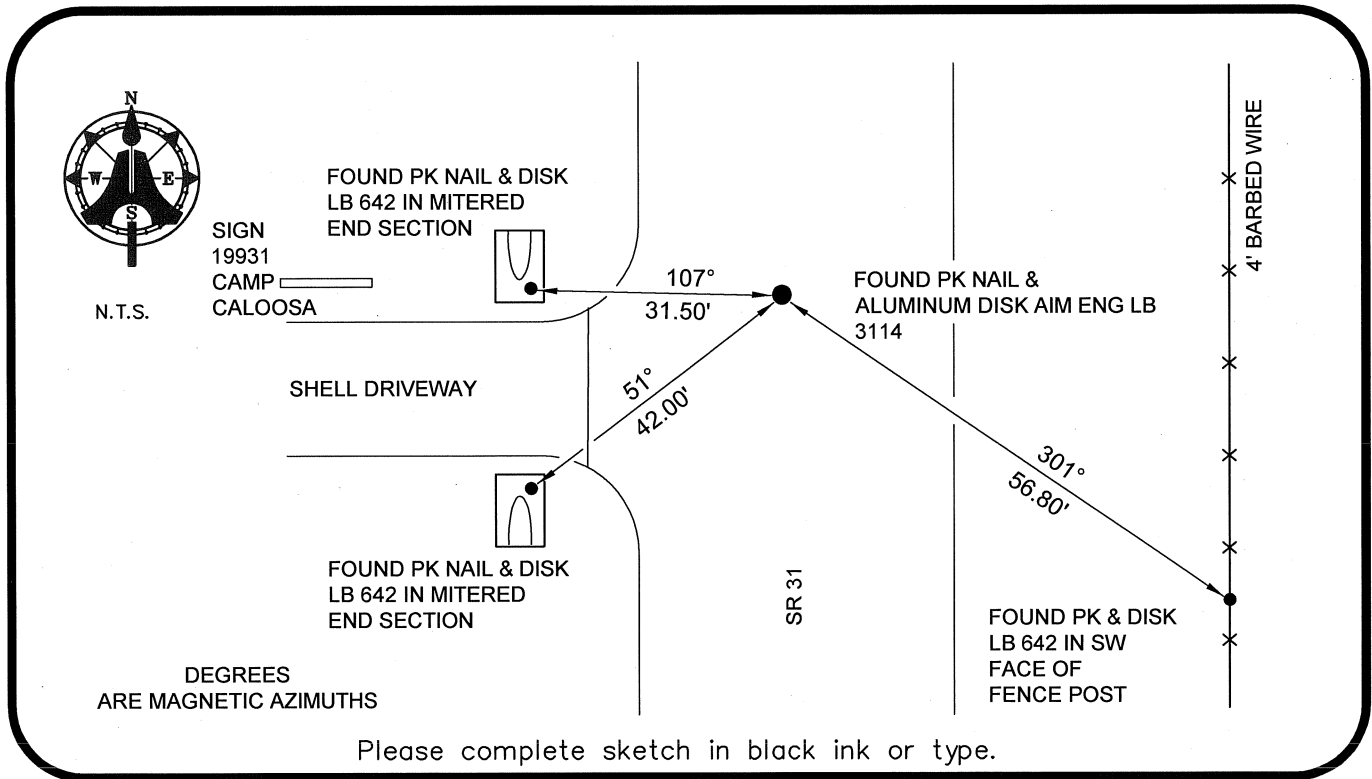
N
W
E
S

N.T.S.

SIGN
19931
CAMP
CALOOSA

FOUND PK NAIL & DISK
LB 642 IN MITERED
END SECTION

107°
31.50'

FOUND PK NAIL &
ALUMINUM DISK AIM ENG LB
3114

4' BARBED WIRE

SHELL DRIVEWAY

51°
42.00'

301°
56.80'

FOUND PK NAIL & DISK
LB 642 IN MITERED
END SECTION

SR 31

FOUND PK & DISK
LB 642 IN SW
FACE OF
FENCE POST

DEGREES
ARE MAGNETIC AZIMUTHS

Please complete sketch in black ink or type.